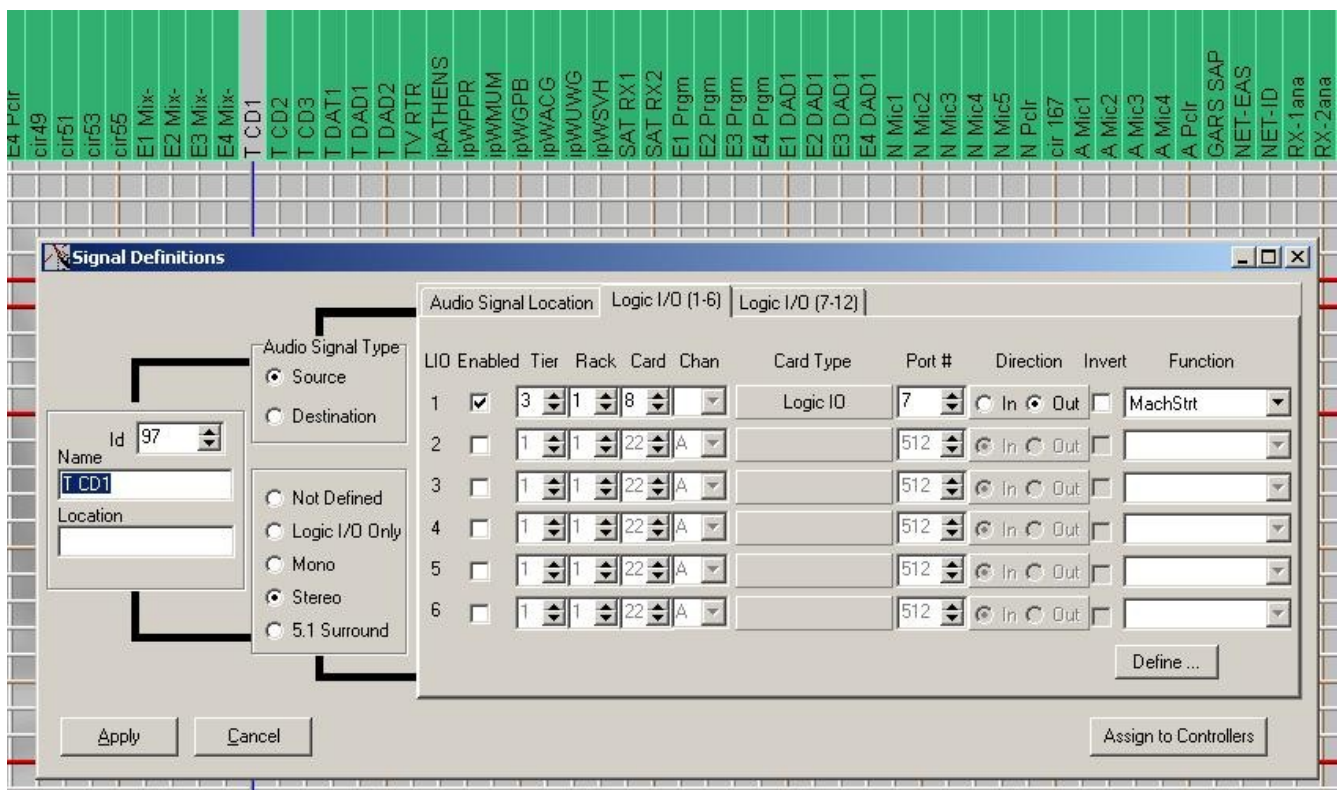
E4 Pclr cir49 cir51 cir53 cir55 E1 Mix- E2 Mix- E3 Mix- E4 Mix- T CD1 T CD2 T CD3 T DAT1 T DAD1 T DAD2 TV RTR ipATHENS ipWPPR ipWMUM ipWGPB ipWACG ipWUWG ipWSVH SAT RX1 SAT RX2 E1 Prgm E2 Prgm E3 Prgm E4 Prgm E1 DAD1 E2 DAD1 E3 DAD1 E4 DAD1 N Mic1 N Mic2 N Mic3 N Mic4 N Mic5 N Pclr cir 167 A Mic1 A Mic2 A Mic3 A Mic4 A Pclr GARS SAP NET-EAS NET-ID RX-1ana RX-2ana

Signal Definitions

Id 97
Name
T CD1
Location

Audio Signal Type
Source
Destination

Not Defined
Logic I/O Only
Mono
Stereo
5.1 Surround

Audio Signal Location | Logic I/O (1-6) | Logic I/O (7-12)

| LIO | Enabled | Tier | Rack | Card | Chan | Card Type | Port # | Direction | Invert | Function |
|---|---|---|---|---|---|---|---|---|---|---|
| 1 | ☑ | 3 | 1 | 8 | | Logic IO | 7 | In Out | | MachStrt |
| 2 | | 1 | 1 | 22 | A | | 512 | In Out | | |
| 3 | | 1 | 1 | 22 | A | | 512 | In Out | | |
| 4 | | 1 | 1 | 22 | A | | 512 | In Out | | |
| 5 | | 1 | 1 | 22 | A | | 512 | In Out | | |
| 6 | | 1 | 1 | 22 | A | | 512 | In Out | | |

Define ...

Apply
Cancel
Assign to Controllers